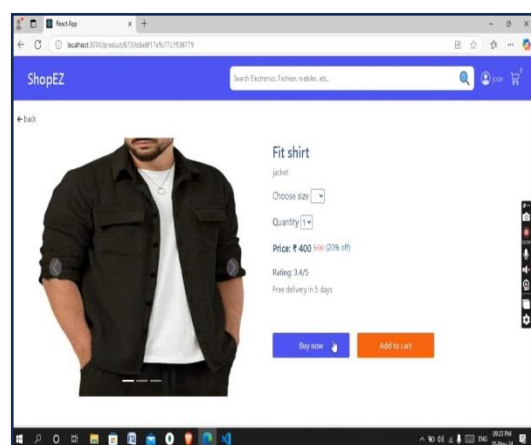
React App
localhost:3000/product/6733d6a8f17a9c77c1938779

ShopEZ
Search Electronics, Fashion, mobiles, etc.
jose

← back

Fit shirt
jacket
Choose size
Quantity 1
Price: ₹ 400 500 (20% off)
Rating: 3.4/5
Free delivery in 5 days

Buy now
Add to cart

ENG 09:23 PM